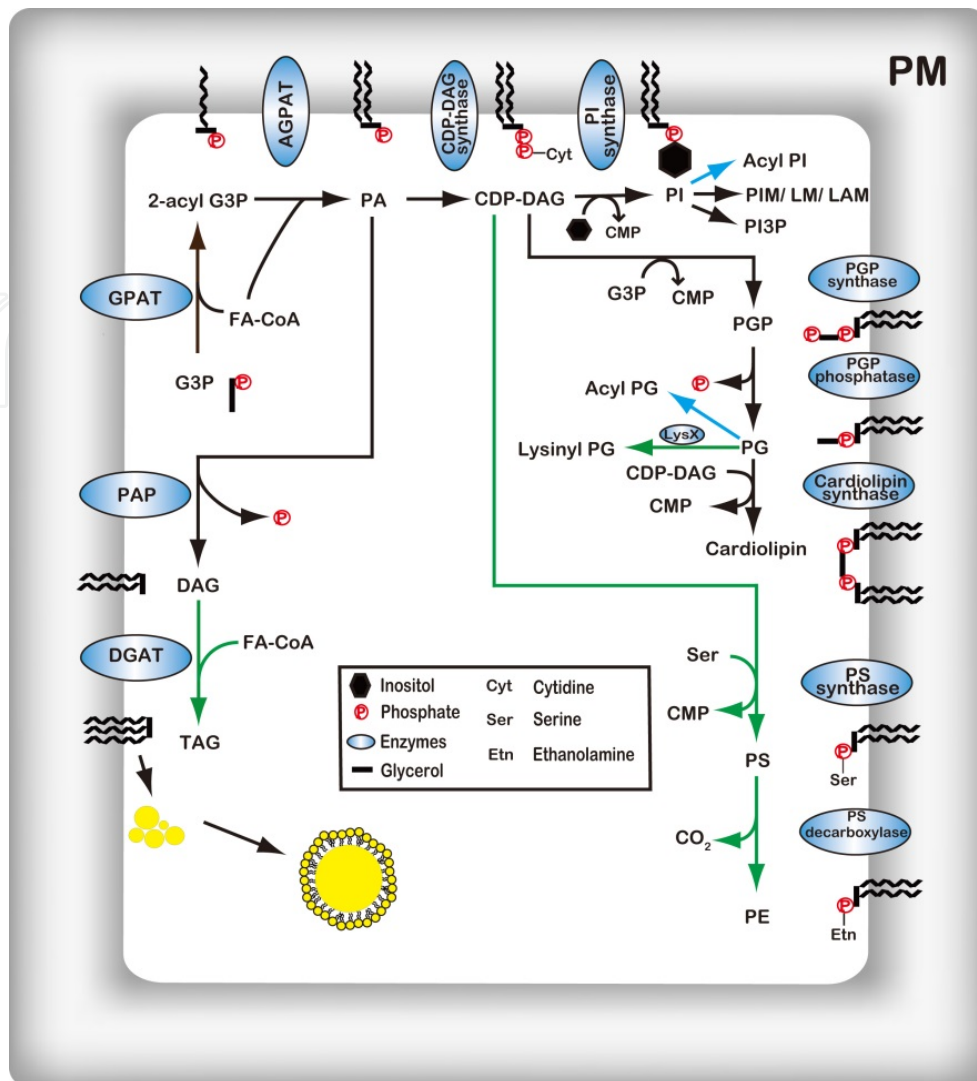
PM

AGPAT

CDP-DAG synthase

PI synthase

P

P

P

P — Cyt

P

2-acyl G3P

PA

CDP-DAG

PI

Acyl PI

PIM/ LM/ LAM

PI3P

CMP

GPAT

FA-CoA

G3P

P

G3P

CMP

PGP synthase

PGP

P

P

PGP phosphatase

Acyl PG

P

LysX

Lysinyl PG

PG

P

CDP-DAG

CMP

Cardiolipin synthase

Cardiolipin

P

P

PAP

P

DAG

DGAT

FA-CoA

TAG

Inositol

P Phosphate

Enzymes

Glycerol

Cyt Cytidine

Ser Serine

Etn Ethanolamine

Ser

CMP

PS

PS synthase

P

Ser

$CO_2$

PS decarboxylase

PE

P

Etn